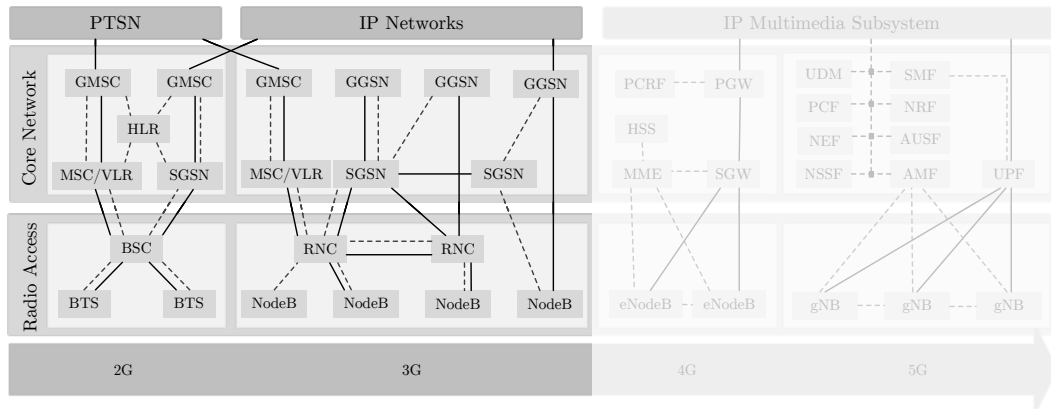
PTSN

IP Networks

IP Multimedia Subsystem

Core Network

GMSC GMSC

HLR

MSC/VLR SGSN

GMSC GGSN GGSN GGSN

MSC/VLR SGSN SGSN

PCRF PGW

HSS

MME SGW

UDM SMF

PCF NRF

NEF AUSF

NSSF AMF UPF

Radio Access

BSC

BTS BTS

RNC RNC

NodeB NodeB NodeB NodeB

eNodeB eNodeB

gNB gNB gNB

2G 3G 4G 5G